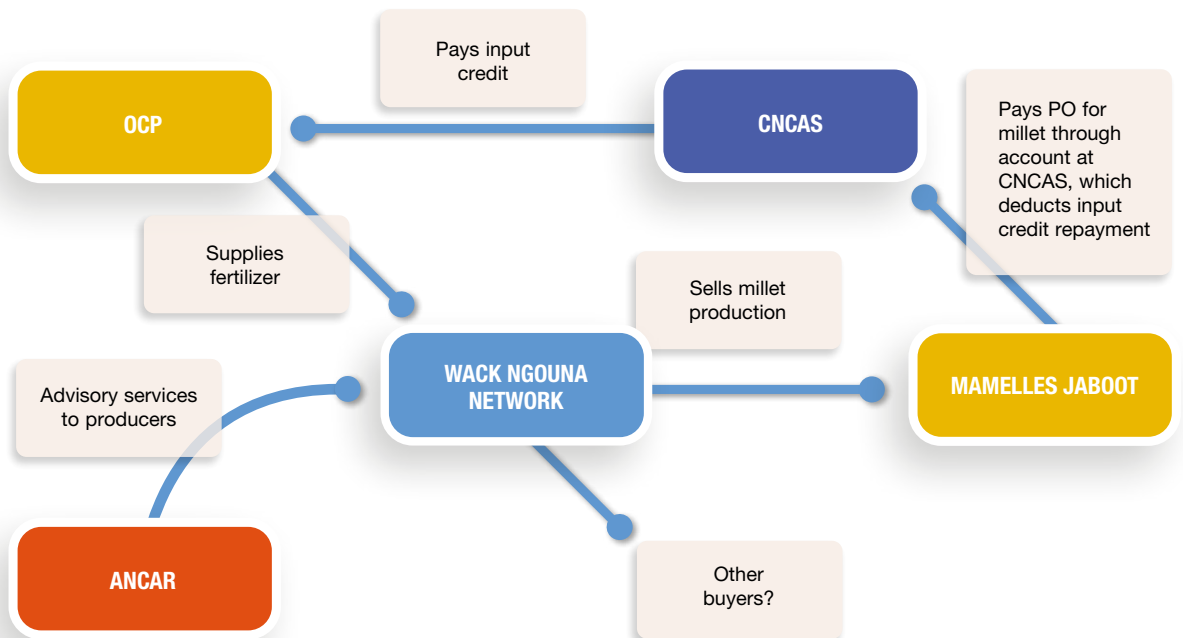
Pays input credit

OCP

CNCAS

Pays PO for millet through account at CNCAS, which deducts input credit repayment

Supplies fertilizer

Sells millet production

Advisory services to producers

WACK NGOUNA NETWORK

MAMELLES JABOOT

ANCAR

Other buyers?